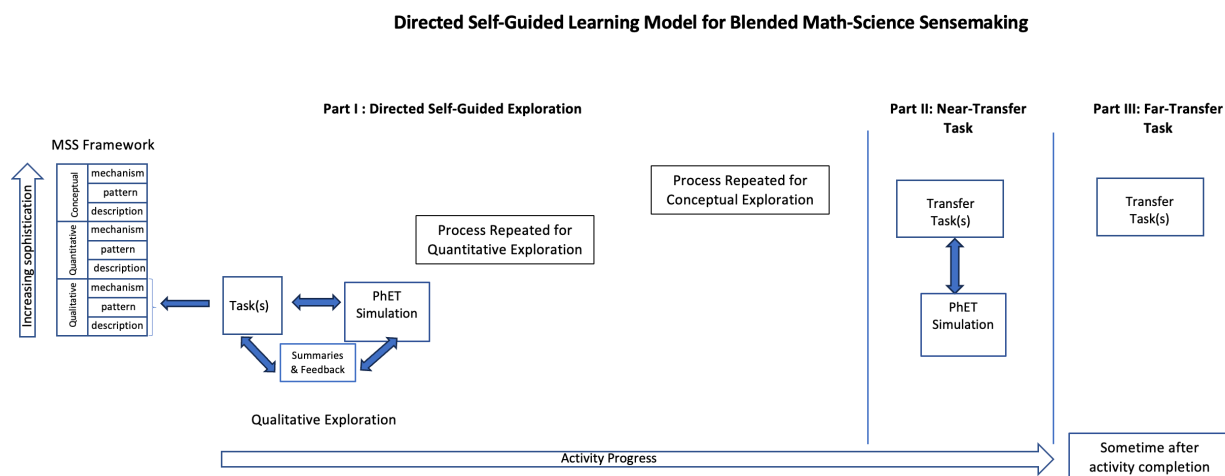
Directed Self-Guided Learning Model for Blended Math-Science Sensemaking

Part I : Directed Self-Guided Exploration

Part II: Near-Transfer Task

Part III: Far-Transfer Task

MSS Framework

Increasing sophistication

| | |
|---|---|
| Conceptual | mechanism |
| | pattern |
| | description |
| Quantitative | mechanism |
| | pattern |
| | description |
| Qualitative | mechanism |
| | pattern |
| | description |

Process Repeated for Conceptual Exploration

Process Repeated for Quantitative Exploration

Task(s)

PhET Simulation

Summaries & Feedback

Qualitative Exploration

Transfer Task(s)

PhET Simulation

Transfer Task(s)

Activity Progress

Sometime after activity completion